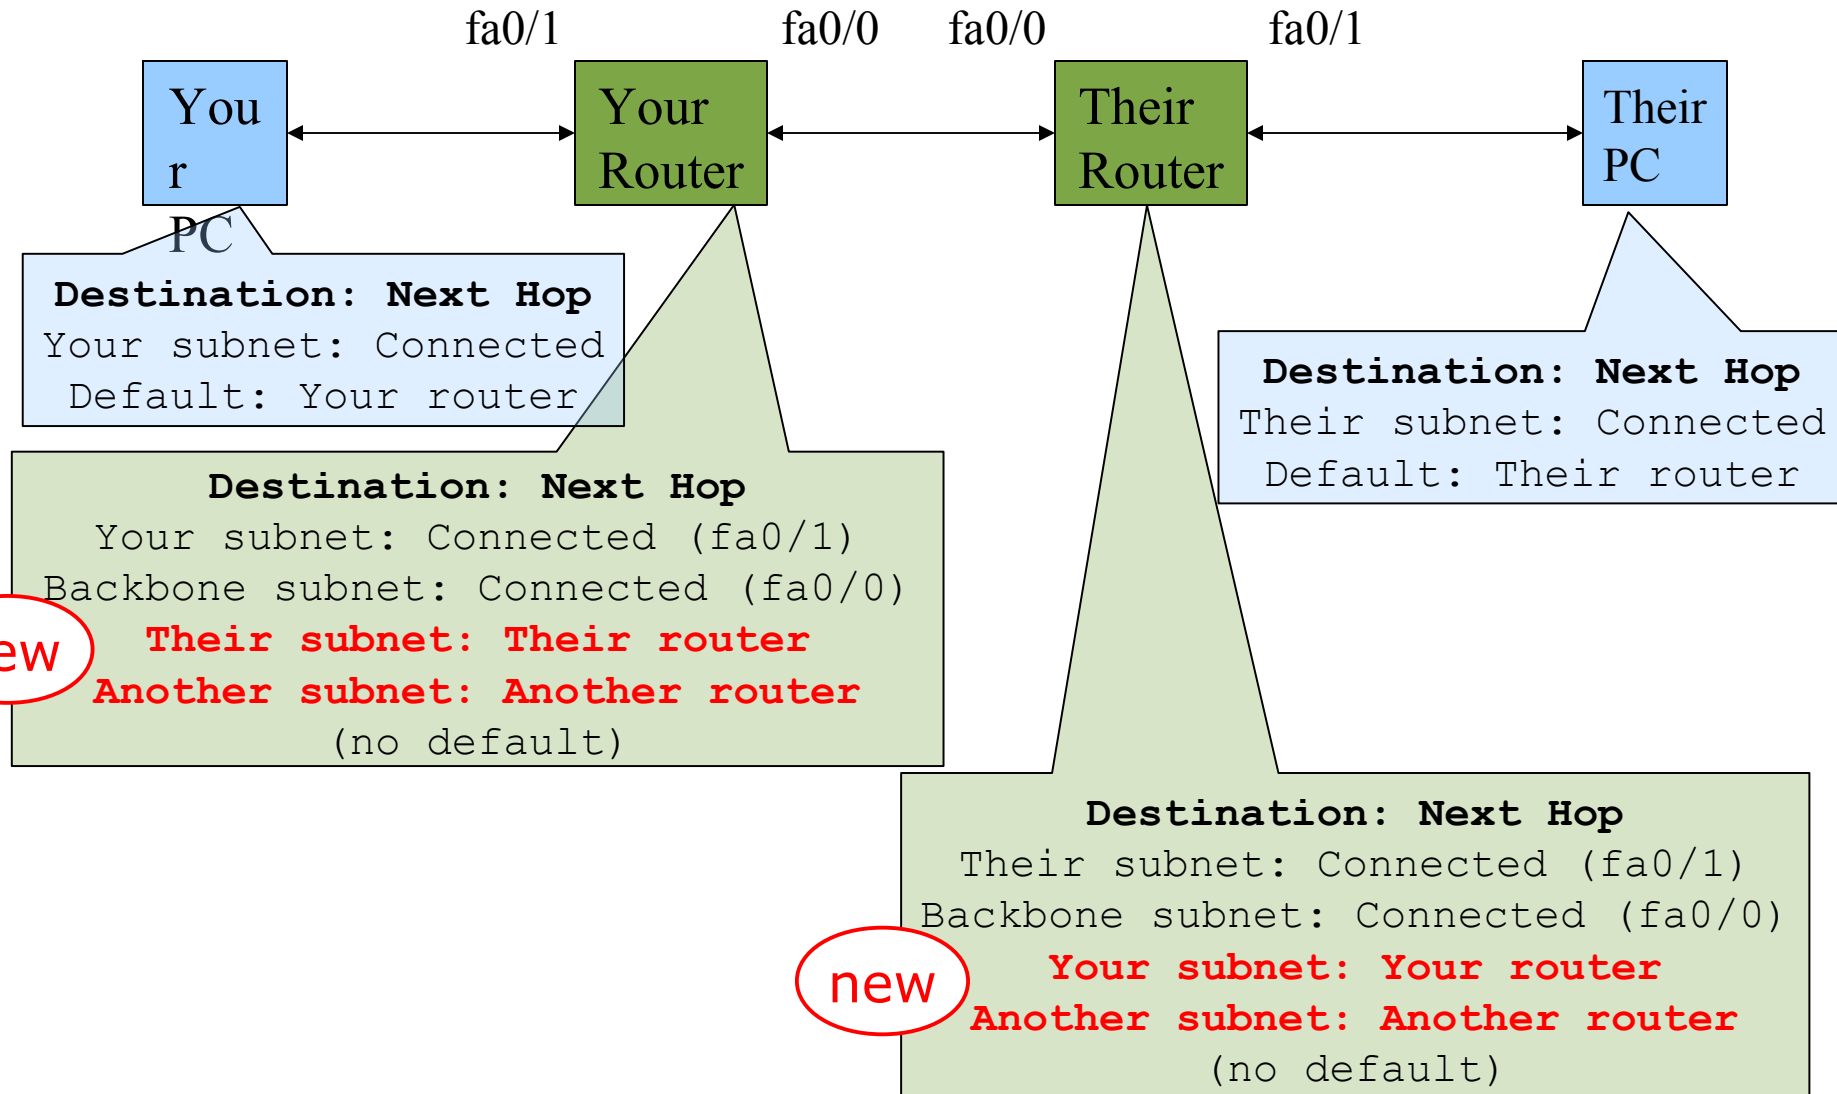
fa0/1 fa0/0 fa0/0 fa0/1

You r PC

Your Router

Their Router

Their PC

Destination: Next Hop
Your subnet: Connected
Default: Your router

Destination: Next Hop
Their subnet: Connected
Default: Their router

Destination: Next Hop
Your subnet: Connected (fa0/1)
Backbone subnet: Connected (fa0/0)
Their subnet: Their router
Another subnet: Another router
(no default)

ew

Destination: Next Hop
Their subnet: Connected (fa0/1)
Backbone subnet: Connected (fa0/0)
Your subnet: Your router
Another subnet: Another router
(no default)

new